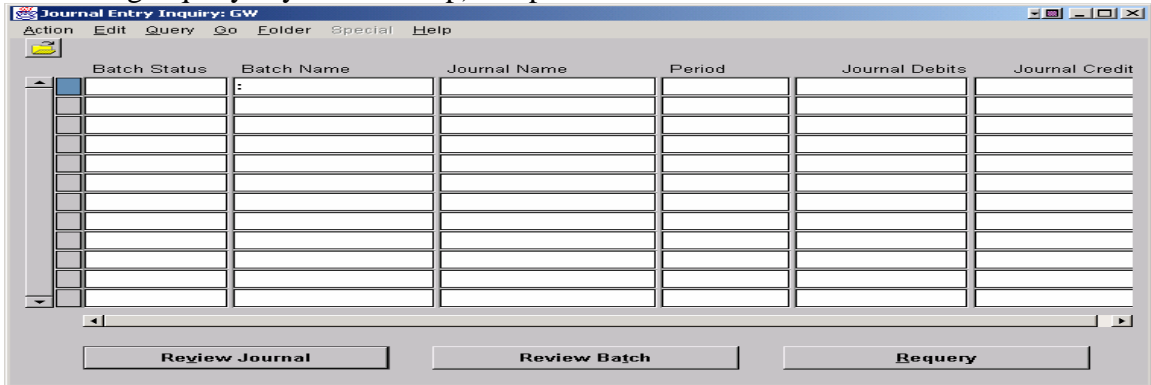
Journal Entry Inquiry: GW

Action Edit Query Go Folder Special Help

| Batch Status | Batch Name | Journal Name | Period | Journal Debits | Journal Credit |
|---|---|---|---|---|---|
| | : | | | | |
| | | | | | |
| | | | | | |
| | | | | | |
| | | | | | |
| | | | | | |
| | | | | | |
| | | | | | |
| | | | | | |
| | | | | | |
| | | | | | |

Review Journal Review Batch Requery